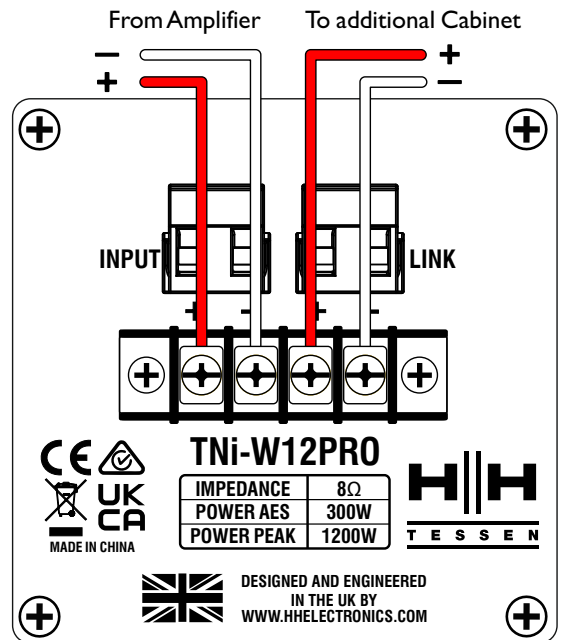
From Amplifier

To additional Cabinet

–
+

+
–

INPUT

LINK

+ - + -

CE

UK CA

MADE IN CHINA

TNi-W12PRO

| IMPEDANCE | 8Ω |
|---|---|
| POWER AES | 300W |
| POWER PEAK | 1200W |

HH
TESSEN

DESIGNED AND ENGINEERED IN THE UK BY WWW.HHELECTRONICS.COM